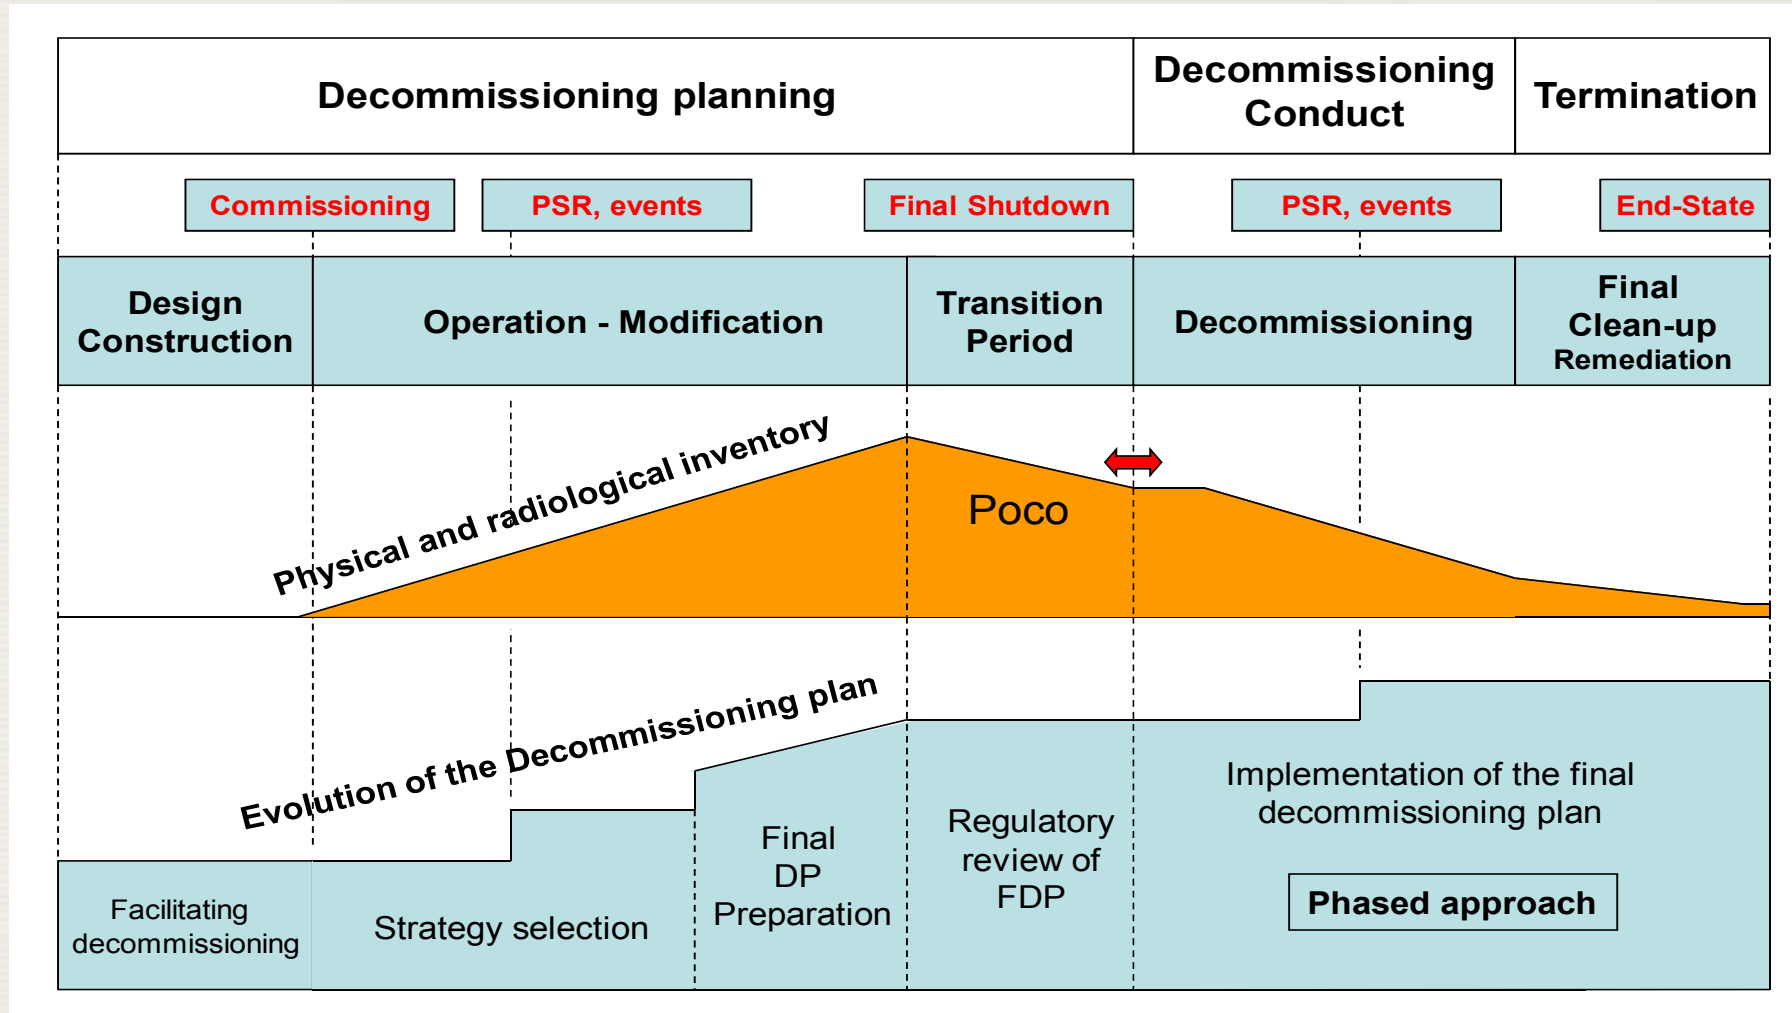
| Decommissioning planning | Decommissioning Conduct | Termination |
|---|---|---|

Commissioning

PSR, events

Final Shutdown

PSR, events

End-State

| Design Construction | Operation - Modification | Transition Period | Decommissioning | Final Clean-up Remediation |
|---|---|---|---|---|

Physical and radiological inventory

Poco

Evolution of the Decommissioning plan

Facilitating decommissioning

Strategy selection

Final DP Preparation

Regulatory review of FDP

Implementation of the final decommissioning plan

Phased approach